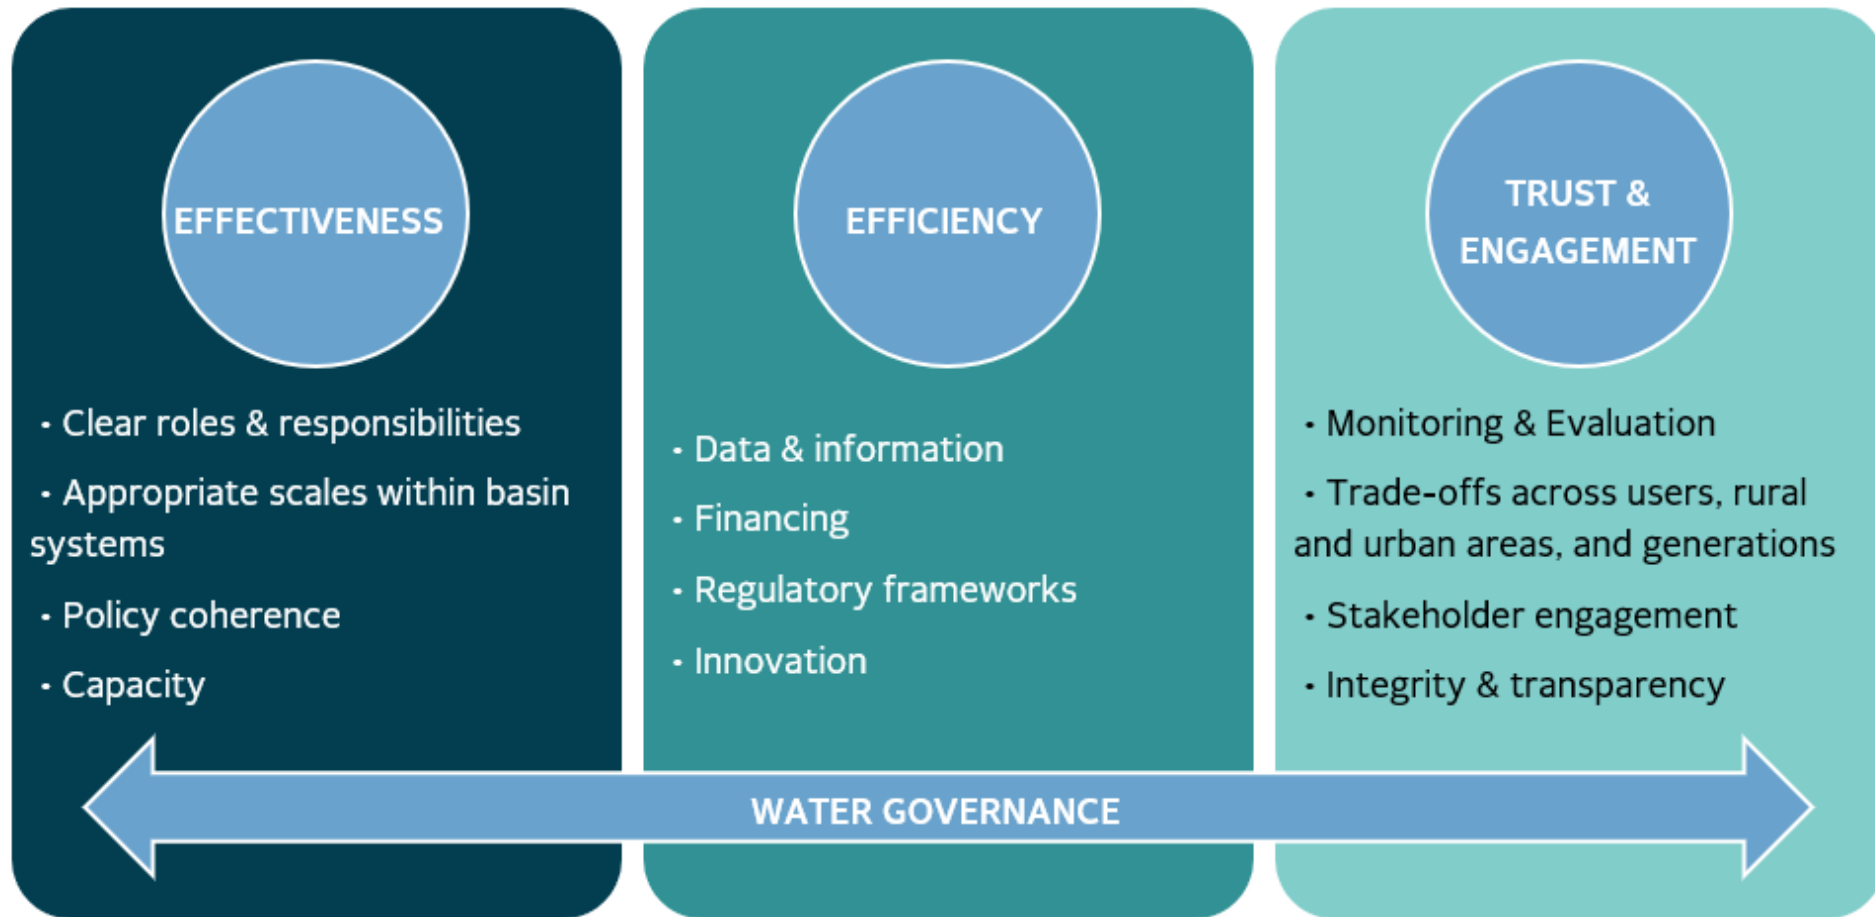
EFFECTIVENESS

• Clear roles & responsibilities

• Appropriate scales within basin systems

• Policy coherence

• Capacity

EFFICIENCY

• Data & information

• Financing

• Regulatory frameworks

• Innovation

TRUST & ENGAGEMENT

• Monitoring & Evaluation

• Trade-offs across users, rural and urban areas, and generations

• Stakeholder engagement

• Integrity & transparency

WATER GOVERNANCE